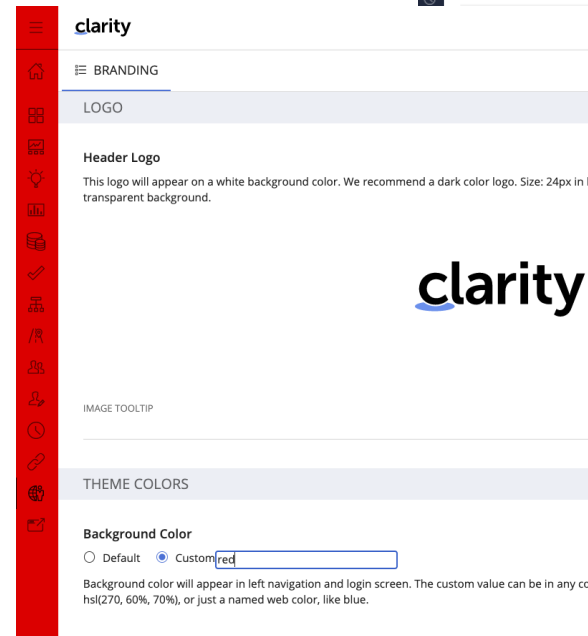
clarity

BRANDING

LOGO

Header Logo

This logo will appear on a white background color. We recommend a dark color logo. Size: 24px in l transparent background.

clarity

IMAGE TOOLTIP

THEME COLORS

Background Color

Default Custom red

Background color will appear in left navigation and login screen. The custom value can be in any co hsl(270, 60%, 70%), or just a named web color, like blue.